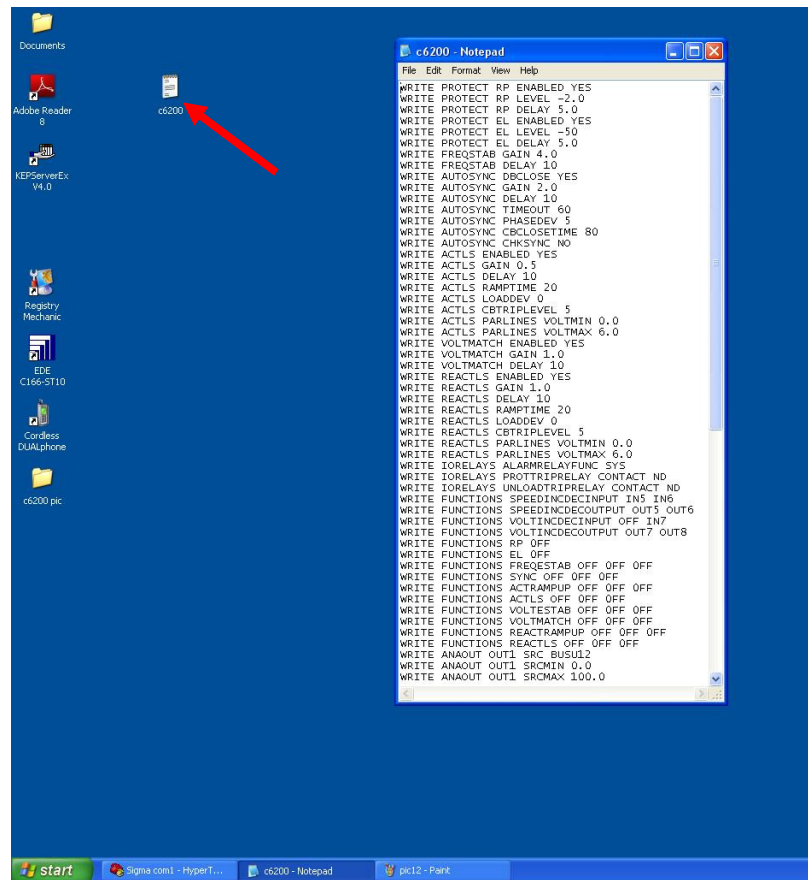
Documents

Adobe Reader 8

c6200

KEPServerEx V4.0

Registry Mechanic

EDE C166-ST10

Cordless DUALphone

c6200 pic

c6200 - Notepad

File Edit Format View Help

WRITE PROTECT RP ENABLED YES
WRITE PROTECT RP LEVEL -2.0
WRITE PROTECT RP DELAY 5.0
WRITE PROTECT EL ENABLED YES
WRITE PROTECT EL LEVEL -50
WRITE PROTECT EL DELAY 5.0
WRITE FREQSTAB GAIN 4.0
WRITE FREQSTAB DELAY 10
WRITE AUTOSYNC DBCLOSE YES
WRITE AUTOSYNC GAIN 2.0
WRITE AUTOSYNC DELAY 10
WRITE AUTOSYNC TIMEOUT 60
WRITE AUTOSYNC PHASEDEV 5
WRITE AUTOSYNC CBCLOSETIME 80
WRITE AUTOSYNC CHKSYNC NO
WRITE ACTLS ENABLED YES
WRITE ACTLS GAIN 0.5
WRITE ACTLS DELAY 10
WRITE ACTLS RAMPTIME 20
WRITE ACTLS LOADDEV 0
WRITE ACTLS CBTRIPLEVEL 5
WRITE ACTLS PARLINES VOLTMIN 0.0
WRITE ACTLS PARLINES VOLTMAX 6.0
WRITE VOLTMATCH ENABLED YES
WRITE VOLTMATCH GAIN 1.0
WRITE VOLTMATCH DELAY 10
WRITE REACTLS ENABLED YES
WRITE REACTLS GAIN 1.0
WRITE REACTLS DELAY 10
WRITE REACTLS RAMPTIME 20
WRITE REACTLS LOADDEV 0
WRITE REACTLS CBTRIPLEVEL 5
WRITE REACTLS PARLINES VOLTMIN 0.0
WRITE REACTLS PARLINES VOLTMAX 6.0
WRITE IORELAYS ALARMRELAYFUNC SYS
WRITE IORELAYS PROTTRIPRELAY CONTACT ND
WRITE IORELAYS UNLOADTRIPRELAY CONTACT ND
WRITE FUNCTIONS SPEEDINCDECINPUT IN5 IN6
WRITE FUNCTIONS SPEEDINCDECOUTPUT OUT5 OUT6
WRITE FUNCTIONS VOLTINCDECINPUT OFF IN7
WRITE FUNCTIONS VOLTINCDECOUTPUT OUT7 OUT8
WRITE FUNCTIONS RP OFF
WRITE FUNCTIONS EL OFF
WRITE FUNCTIONS FREQESTAB OFF OFF OFF
WRITE FUNCTIONS SYNC OFF OFF OFF
WRITE FUNCTIONS ACTRAMPUP OFF OFF OFF
WRITE FUNCTIONS ACTLS OFF OFF OFF
WRITE FUNCTIONS VOLTESTAB OFF OFF OFF
WRITE FUNCTIONS VOLTMATCH OFF OFF OFF
WRITE FUNCTIONS REACTRAMPUP OFF OFF OFF
WRITE FUNCTIONS REACTLS OFF OFF OFF
WRITE ANAOUT OUT1 SRC BUSU12
WRITE ANAOUT OUT1 SRCMIN 0.0
WRITE ANAOUT OUT1 SRCMAX 100.0

start | Sigma com1 - HyperT... | c6200 - Notepad | pic12 - Paint